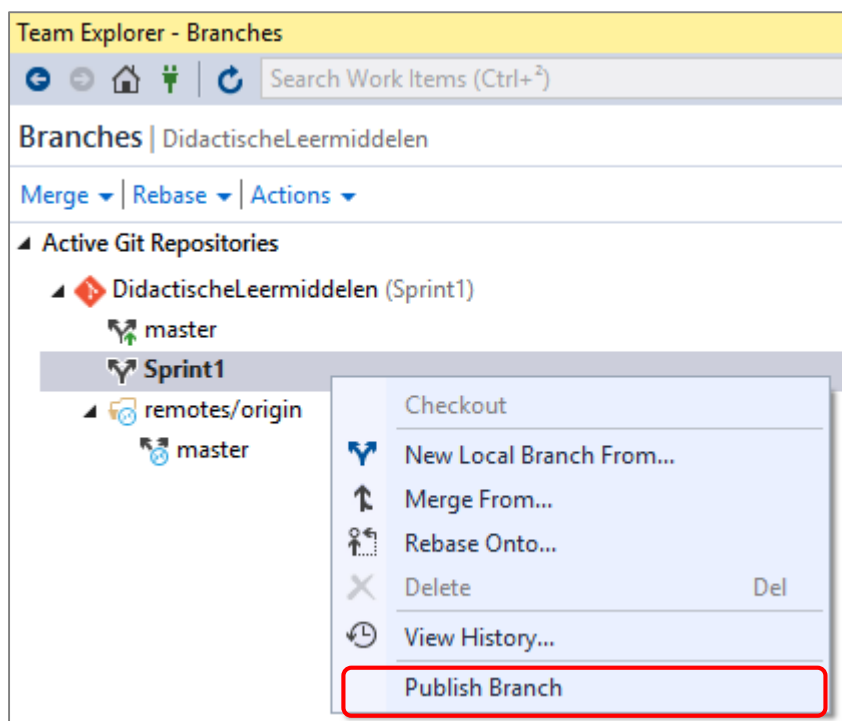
Team Explorer - Branches

Search Work Items (Ctrl+²)

Branches | DidactischeLeermiddelen

Merge ▾ | Rebase ▾ | Actions ▾

◢ Active Git Repositories

◢ DidactischeLeermiddelen (Sprint1)

master

Sprint1

◢ remotes/origin

master

Checkout

New Local Branch From...

Merge From...

Rebase Onto...

Delete Del

View History...

Publish Branch